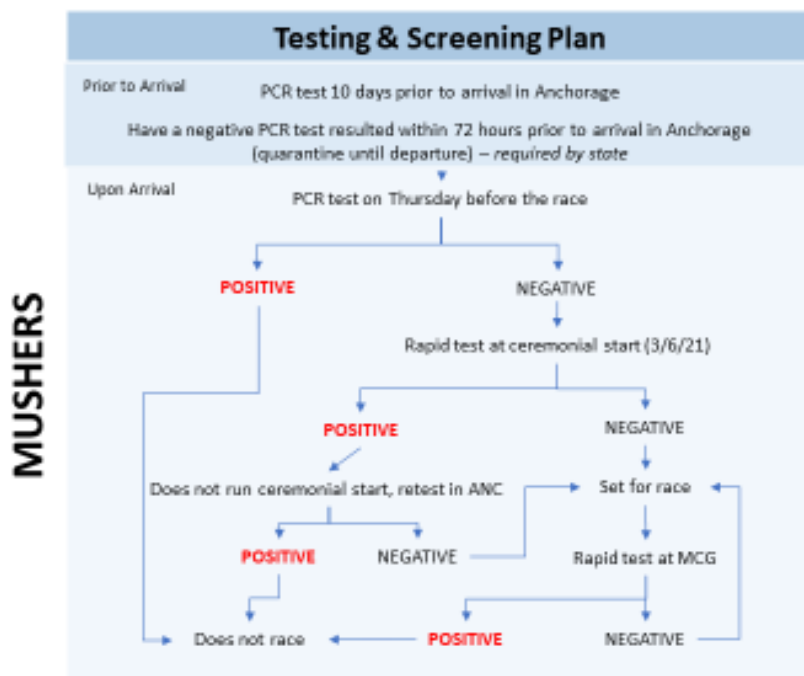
Testing & Screening Plan

MUSHERS

Prior to Arrival

PCR test 10 days prior to arrival in Anchorage

Have a negative PCR test resulted within 72 hours prior to arrival in Anchorage (quarantine until departure) – *required by state*

Upon Arrival

PCR test on Thursday before the race

POSITIVE

NEGATIVE

Rapid test at ceremonial start (3/6/21)

POSITIVE

NEGATIVE

Does not run ceremonial start, retest in ANC

Set for race

POSITIVE

NEGATIVE

Rapid test at MCG

Does not race

POSITIVE

NEGATIVE